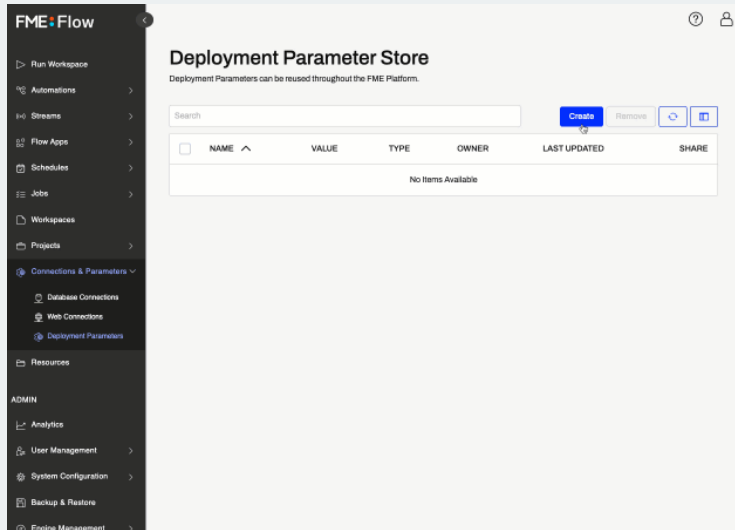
FME Flow

Run Workspace
Automations
Streams
Flow Apps
Schedules
Jobs
Workspaces
Projects
Connections & Parameters
Database Connections
Web Connections
Deployment Parameters
Resources

ADMIN
Analytics
User Management
System Configuration
Backup & Restore
Engine Management

Deployment Parameter Store
Deployment Parameters can be reused throughout the FME Platform.

Search
Create
Remove

| NAME | VALUE | TYPE | OWNER | LAST UPDATED | SHARE |
|---|---|---|---|---|---|
| No Items Available | | | | | |